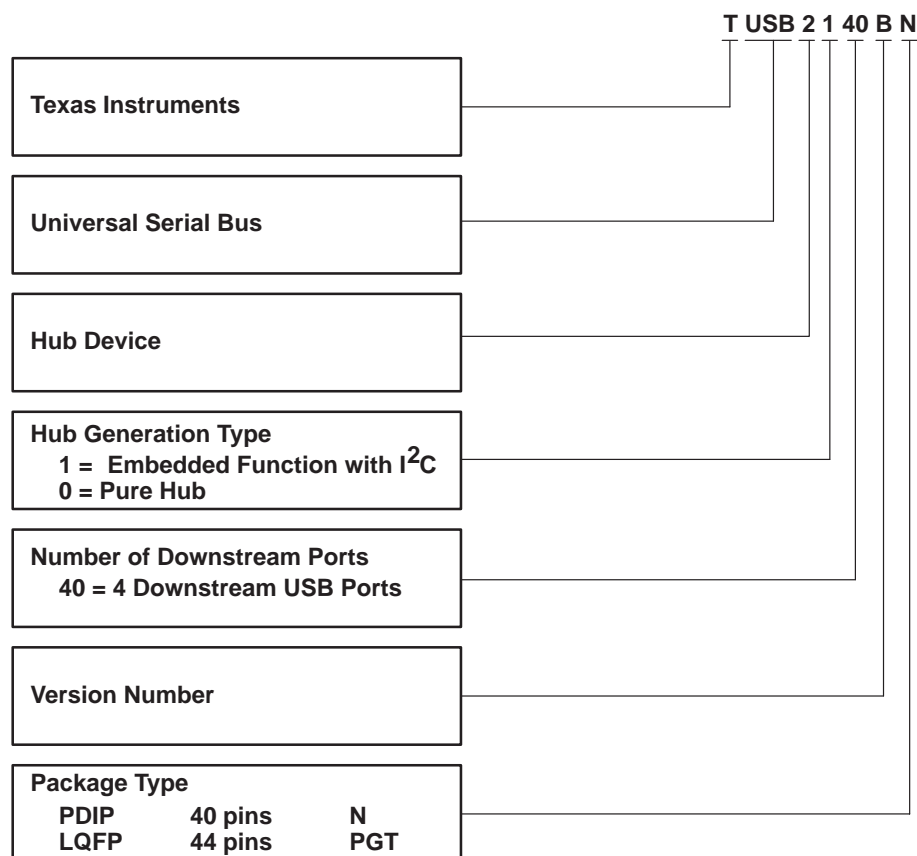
T USB 2 1 40 B N

Texas Instruments

Universal Serial Bus

Hub Device

Hub Generation Type
1 = Embedded Function with $I^2C$
0 = Pure Hub

Number of Downstream Ports
40 = 4 Downstream USB Ports

Version Number

Package Type

| PDIP | 40 pins | N |
|---|---|---|
| LQFP | 44 pins | PGT |